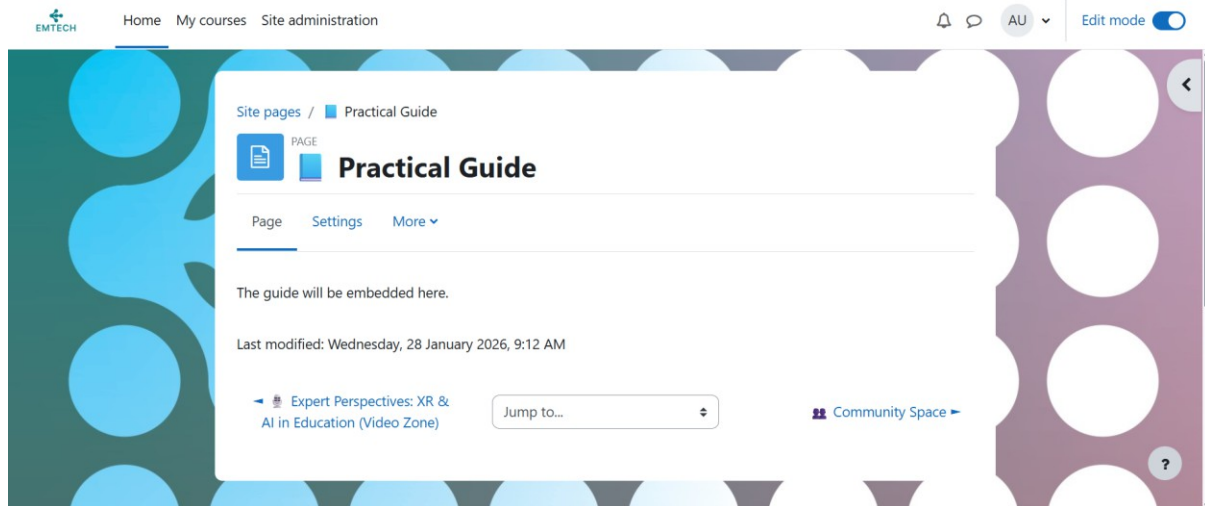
EMTECH

Home My courses Site administration

AU

Edit mode

Site pages / Practical Guide

PAGE

Practical Guide

Page Settings More

The guide will be embedded here.

Last modified: Wednesday, 28 January 2026, 9:12 AM

◄ Expert Perspectives: XR & AI in Education (Video Zone)

Jump to...

Community Space ►

?